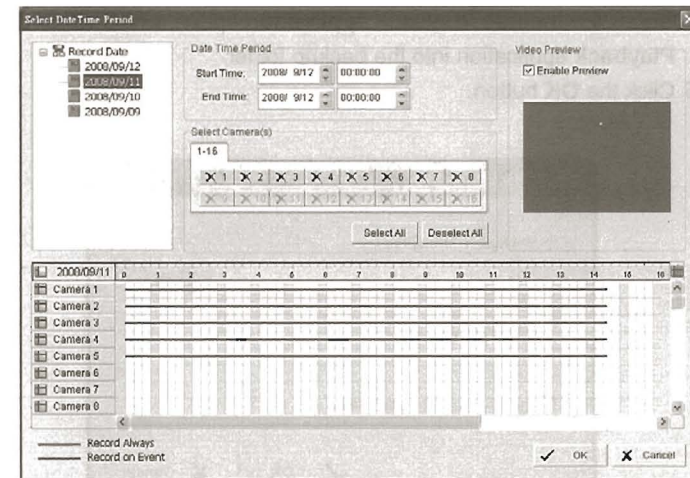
Select DateTime Period

Record Date
2008/09/12
2008/09/11
2008/09/10
2008/09/09

Date Time Period
Start Time: 2008/ 9/12 00:00:00
End Time: 2008/ 9/12 00:00:00

Select Camera(s)
1-16
1 2 3 4 5 6 7 8
9 10 11 12 13 14 15 16

Select All Deselect All

Video Preview
Enable Preview

2008/09/11 0 1 2 3 4 5 6 7 8 9 10 11 12 13 14 15 16
Camera 1
Camera 2
Camera 3
Camera 4
Camera 5
Camera 6
Camera 7
Camera 8

Record Always
Record on Event

OK Cancel